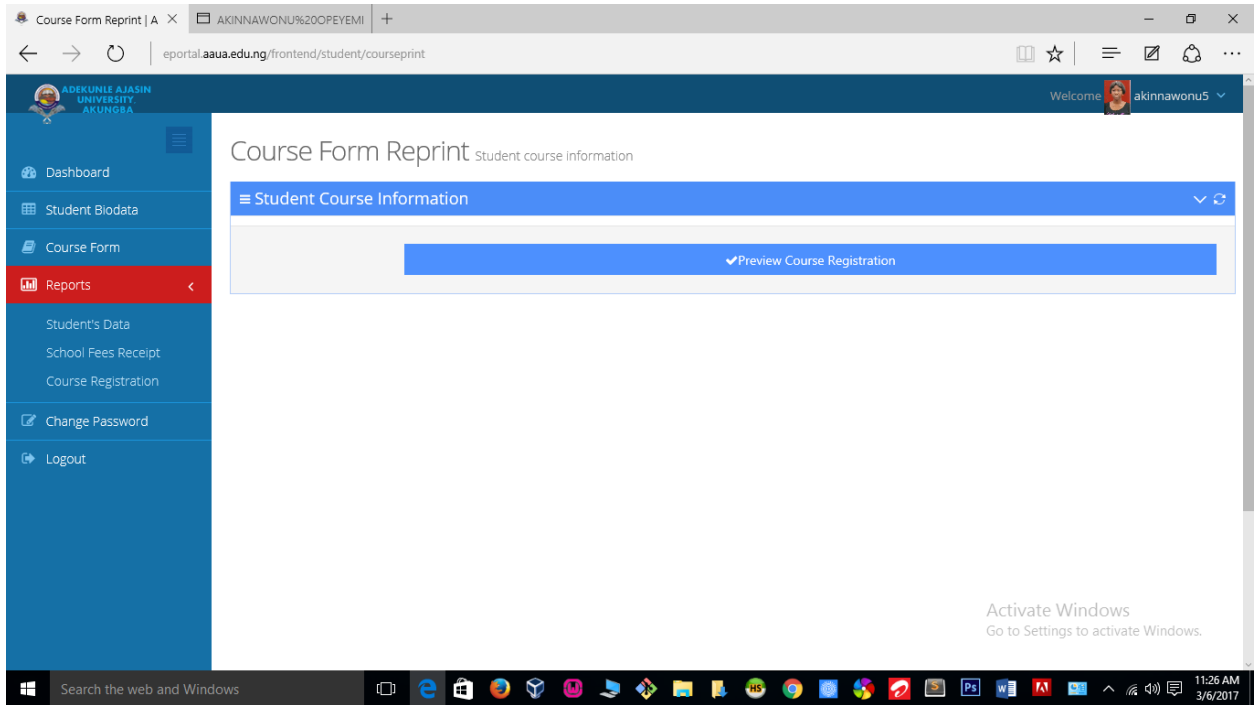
Course Form Reprint | A ×
AKINNAWONU%20OPEYEMI
+

eportal.aaua.edu.ng/frontend/student/courseprint

ADEKUNLE AJASIN UNIVERSITY, AKUNGBA

Welcome akinnawonu5

Dashboard
Student Biodata
Course Form
Reports
Student's Data
School Fees Receipt
Course Registration
Change Password
Logout

Course Form Reprint Student course information

≡ Student Course Information

✔Preview Course Registration

Activate Windows
Go to Settings to activate Windows.

Search the web and Windows

11:26 AM
3/6/2017